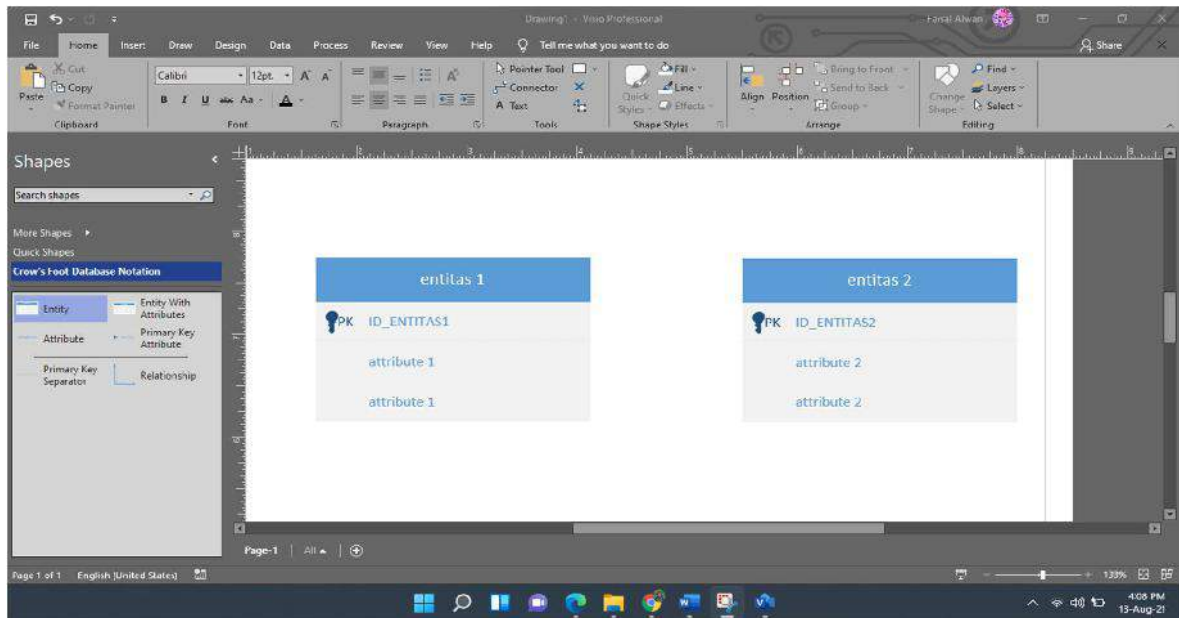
Drawing1 - Visio Professional
Faisal Alwan
Share

File Home Insert Draw Design Data Process Review View Help Tell me what you want to do

Cut
Copy
Paste
Format Painter
Clipboard

Calibri
12pt.
B I U abc Aa
Font

Paragraph

Pointer Tool
Connector
A Text
Tools

Quick Styles
Fill
Line
Effects
Shape Styles

Align Position
Bring to Front
Send to Back
Group
Arrange

Change Shape
Find
Layers
Select
Editing

Shapes
Search shapes
More Shapes
Quick Shapes
Crow's Foot Database Notation

Entity
Entity With Attributes
Attribute
Primary Key Attribute
Primary Key Separator
Relationship

| entitas 1 |
|---|
| PK ID_ENTITAS1 |
| attribute 1 |
| attribute 1 |

| entitas 2 |
|---|
| PK ID_ENTITAS2 |
| attribute 2 |
| attribute 2 |

Page-1 | All | 

Page 1 of 1 English (United States)

133%

4:08 PM
13-Aug-21